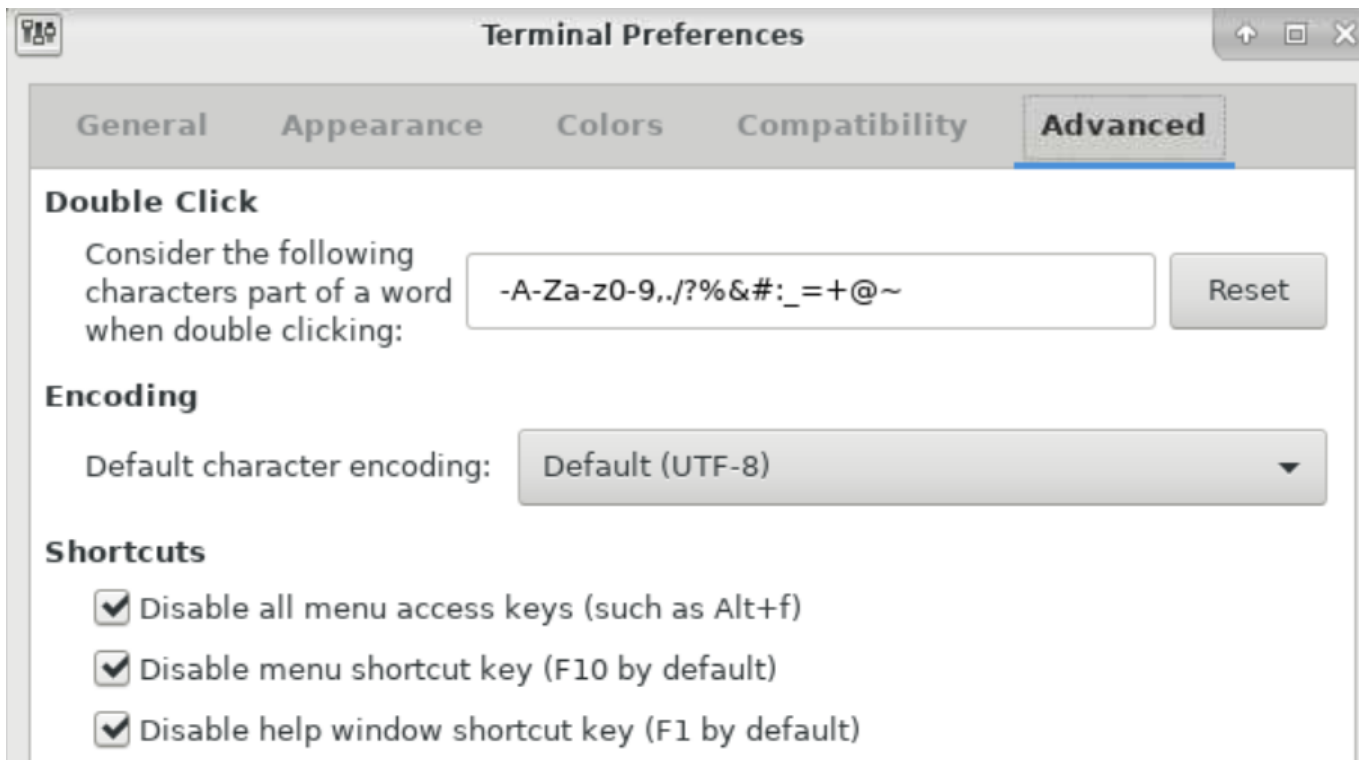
Terminal Preferences

General Appearance Colors Compatibility Advanced

Double Click

Consider the following characters part of a word when double clicking:

-A-Za-z0-9,./?%&#:_=+@~

Reset

Encoding

Default character encoding:

Default (UTF-8)

Shortcuts

Disable all menu access keys (such as Alt+f)

Disable menu shortcut key (F10 by default)

Disable help window shortcut key (F1 by default)